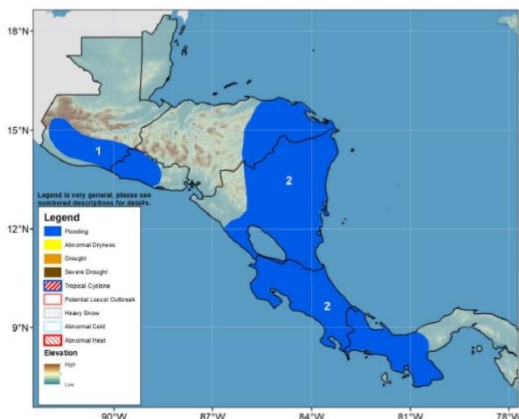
18°N
15°N
12°N
9°N
1
2
2
Legend is very general, please see numbered descriptions for details.
Legend
Flooding
Abnormal Dryness
Drought
Severe Drought
Tropical Cyclone
Potential Locust Outbreak
Heavy Snow
Abnormal Cold
Abnormal Heat
Elevation
High
Low
90°W
87°W
84°W
81°W
78°W